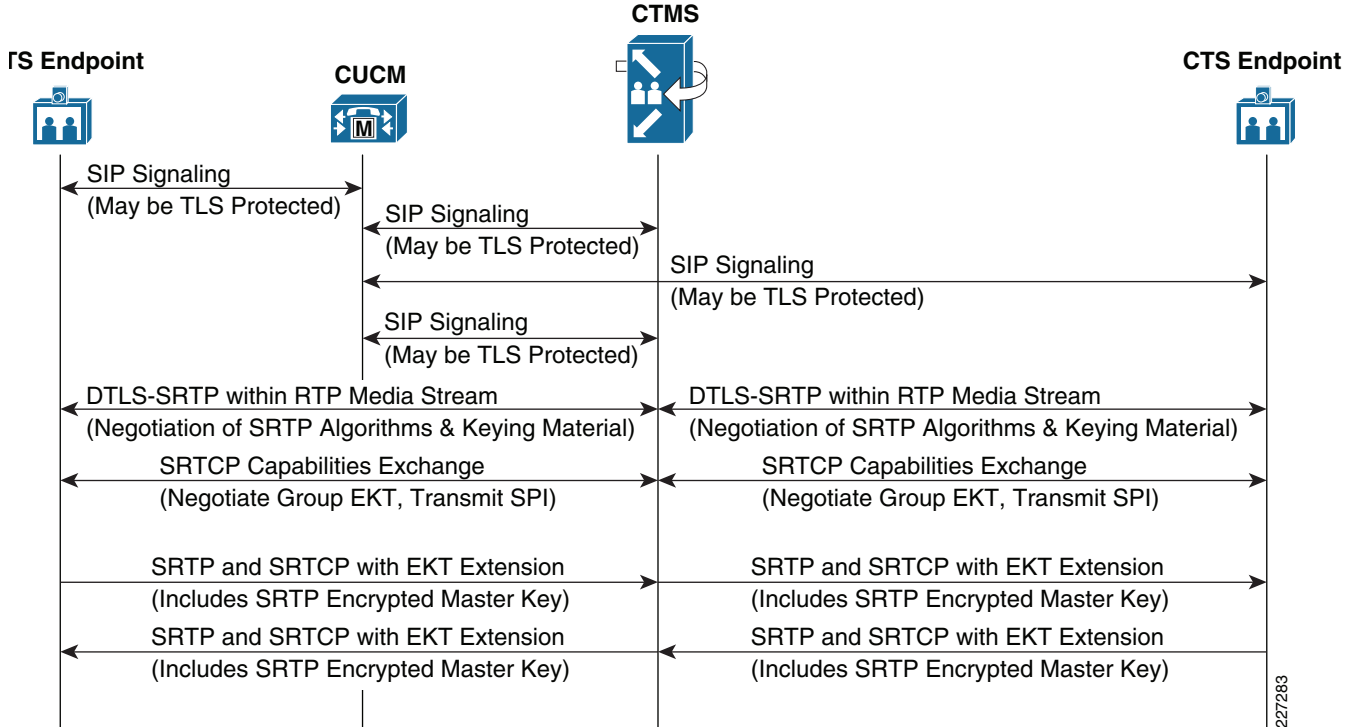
TS Endpoint

CUCM

CTMS

CTS Endpoint

M

SIP Signaling
(May be TLS Protected)

SIP Signaling
(May be TLS Protected)

SIP Signaling
(May be TLS Protected)

SIP Signaling
(May be TLS Protected)

DTLS-SRTP within RTP Media Stream
(Negotiation of SRTP Algorithms & Keying Material)

DTLS-SRTP within RTP Media Stream
(Negotiation of SRTP Algorithms & Keying Material)

SRTCP Capabilities Exchange
(Negotiate Group EKT, Transmit SPI)

SRTCP Capabilities Exchange
(Negotiate Group EKT, Transmit SPI)

SRTP and SRTCP with EKT Extension
(Includes SRTP Encrypted Master Key)

SRTP and SRTCP with EKT Extension
(Includes SRTP Encrypted Master Key)

SRTP and SRTCP with EKT Extension
(Includes SRTP Encrypted Master Key)

SRTP and SRTCP with EKT Extension
(Includes SRTP Encrypted Master Key)

227283